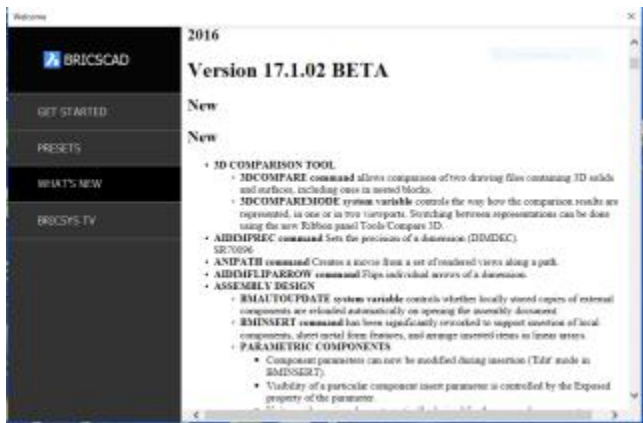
Welcome

BRICSCAD

GET STARTED

PRESETS

WHAT'S NEW

BRICSYS TV

2016

Version 17.1.02 BETA

New

New

- 3D COMPARISON TOOL
 - 3DCOMPARE command allows comparison of two drawing files containing 3D solids and surfaces, including ones in nested blocks.
 - 3DCOMPAREMODE system variable controls the way how the comparison results are represented, in one or in two viewports. Switching between representations can be done using the new Ribbon panel Tools Compare 3D.
- AIDIMPREC command Sets the precision of a dimension (DIMDEC). SR70896
- ANIPATH command Creates a movie from a set of rendered views along a path.
- AIDIMFLIPARROW command Flips individual arrows of a dimension.
- ASSEMBLY DESIGN
 - BMAUTOUPDATE system variable controls whether locally stored copies of external components are reloaded automatically on opening the assembly document.
 - BMINSERT command has been significantly reworked to support insertion of local components, sheet metal form features, and arrange inserted items as linear arrays.
 - PARAMETRIC COMPONENTS
 - Component parameters can now be modified during insertion ('Edit' mode in BMINSERT).
 - Visibility of a particular component insert parameter is controlled by the Exposed property of the parameter.